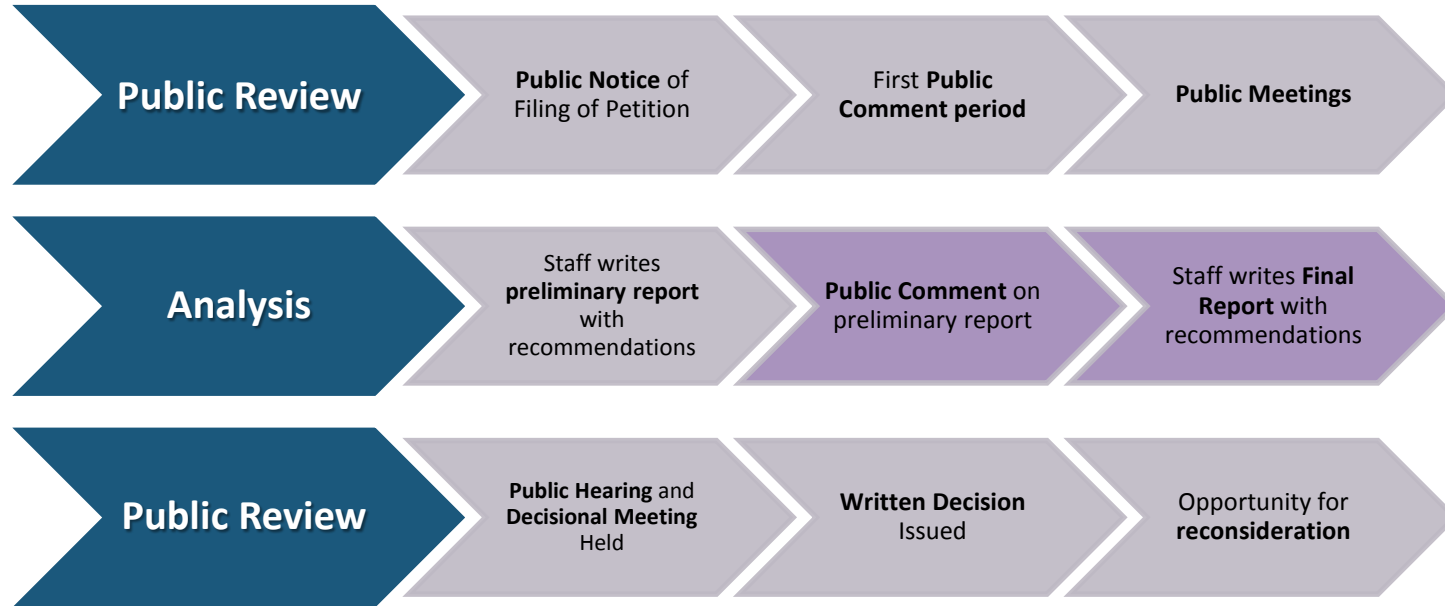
Public Review

Public Notice of Filing of Petition

First Public Comment period

Public Meetings

Analysis

Staff writes preliminary report with recommendations

Public Comment on preliminary report

Staff writes Final Report with recommendations

Public Review

Public Hearing and Decisional Meeting Held

Written Decision Issued

Opportunity for reconsideration